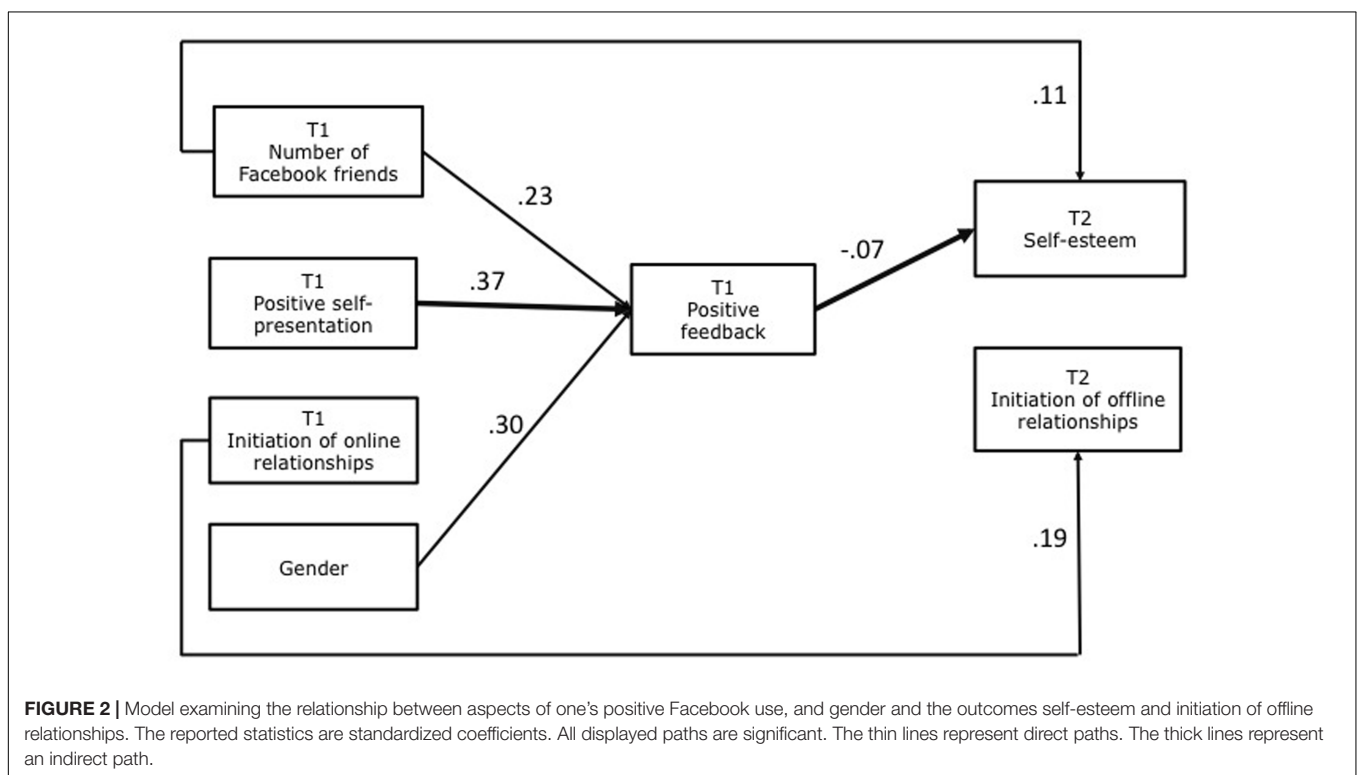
T1
Number of Facebook friends

.11

.23

T2
Self-esteem

-.07

T1
Positive self-presentation

.37

T1
Positive feedback

T2
Initiation of offline relationships

T1
Initiation of online relationships

.30

Gender

.19

**FIGURE 2 |** Model examining the relationship between aspects of one's positive Facebook use, and gender and the outcomes self-esteem and initiation of offline relationships. The reported statistics are standardized coefficients. All displayed paths are significant. The thin lines represent direct paths. The thick lines represent an indirect path.